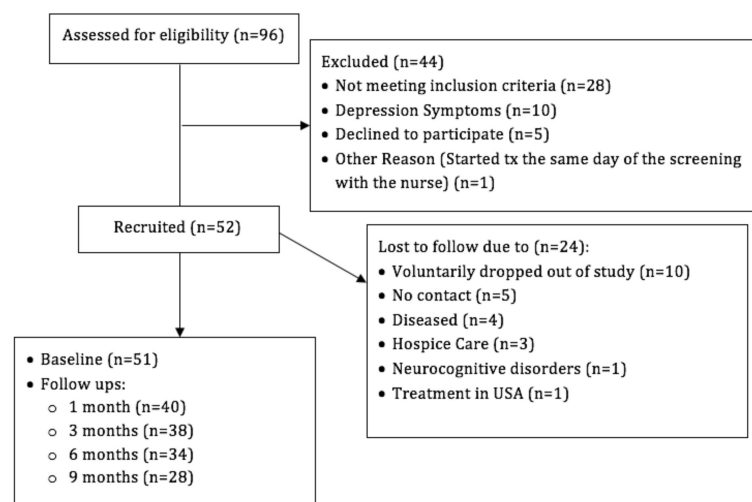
Assessed for eligibility (n=96)

Excluded (n=44)
• Not meeting inclusion criteria (n=28)
• Depression Symptoms (n=10)
• Declined to participate (n=5)
• Other Reason (Started tx the same day of the screening with the nurse) (n=1)

Recruited (n=52)

Lost to follow due to (n=24):
• Voluntarily dropped out of study (n=10)
• No contact (n=5)
• Diseased (n=4)
• Hospice Care (n=3)
• Neurocognitive disorders (n=1)
• Treatment in USA (n=1)

• Baseline (n=51)
• Follow ups:
  ○ 1 month (n=40)
  ○ 3 months (n=38)
  ○ 6 months (n=34)
  ○ 9 months (n=28)